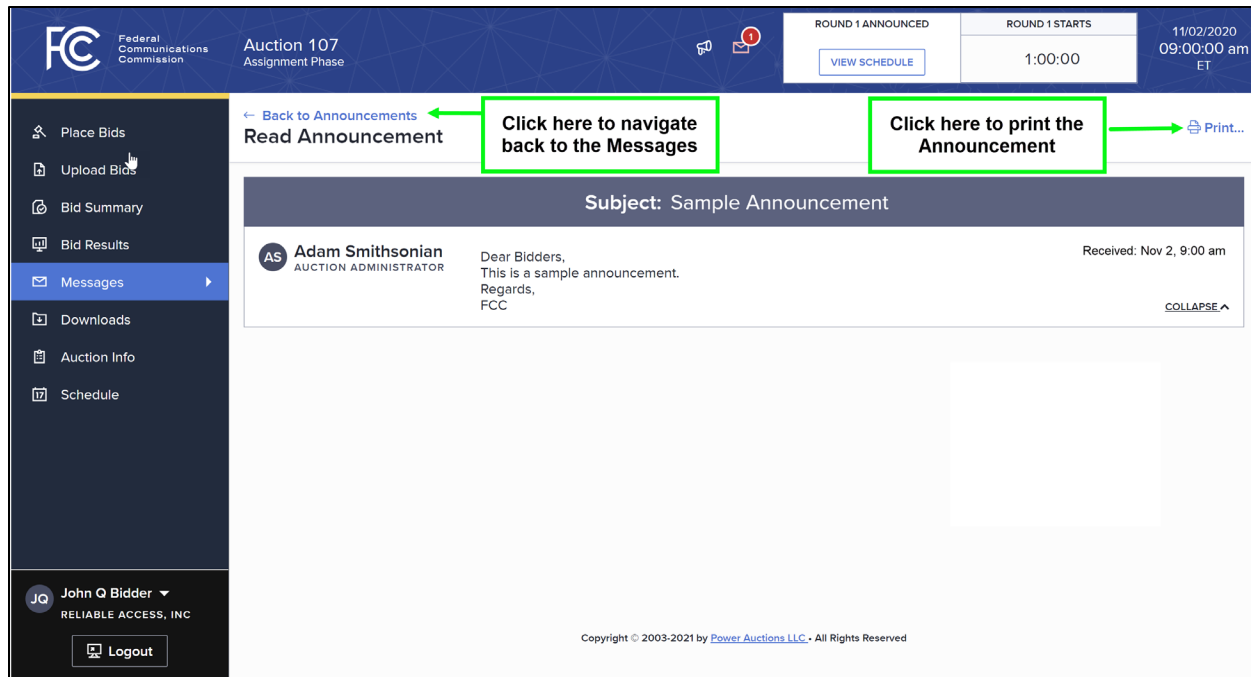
FCC Federal Communications Commission

Auction 107
Assignment Phase

1

ROUND 1 ANNOUNCED
VIEW SCHEDULE

ROUND 1 STARTS
1:00:00

11/02/2020
09:00:00 am
ET

Place Bids
Upload Bids
Bid Summary
Bid Results
Messages
Downloads
Auction Info
Schedule

JQ John Q Bidder
RELIABLE ACCESS, INC
Logout

← Back to Announcements
Read Announcement

Click here to navigate back to the Messages

Click here to print the Announcement

Print...

Subject: Sample Announcement

AS Adam Smithsonian
AUCTION ADMINISTRATOR

Dear Bidders,
This is a sample announcement.
Regards,
FCC

Received: Nov 2, 9:00 am

COLLAPSE

Copyright © 2003-2021 by Power Auctions LLC. All Rights Reserved